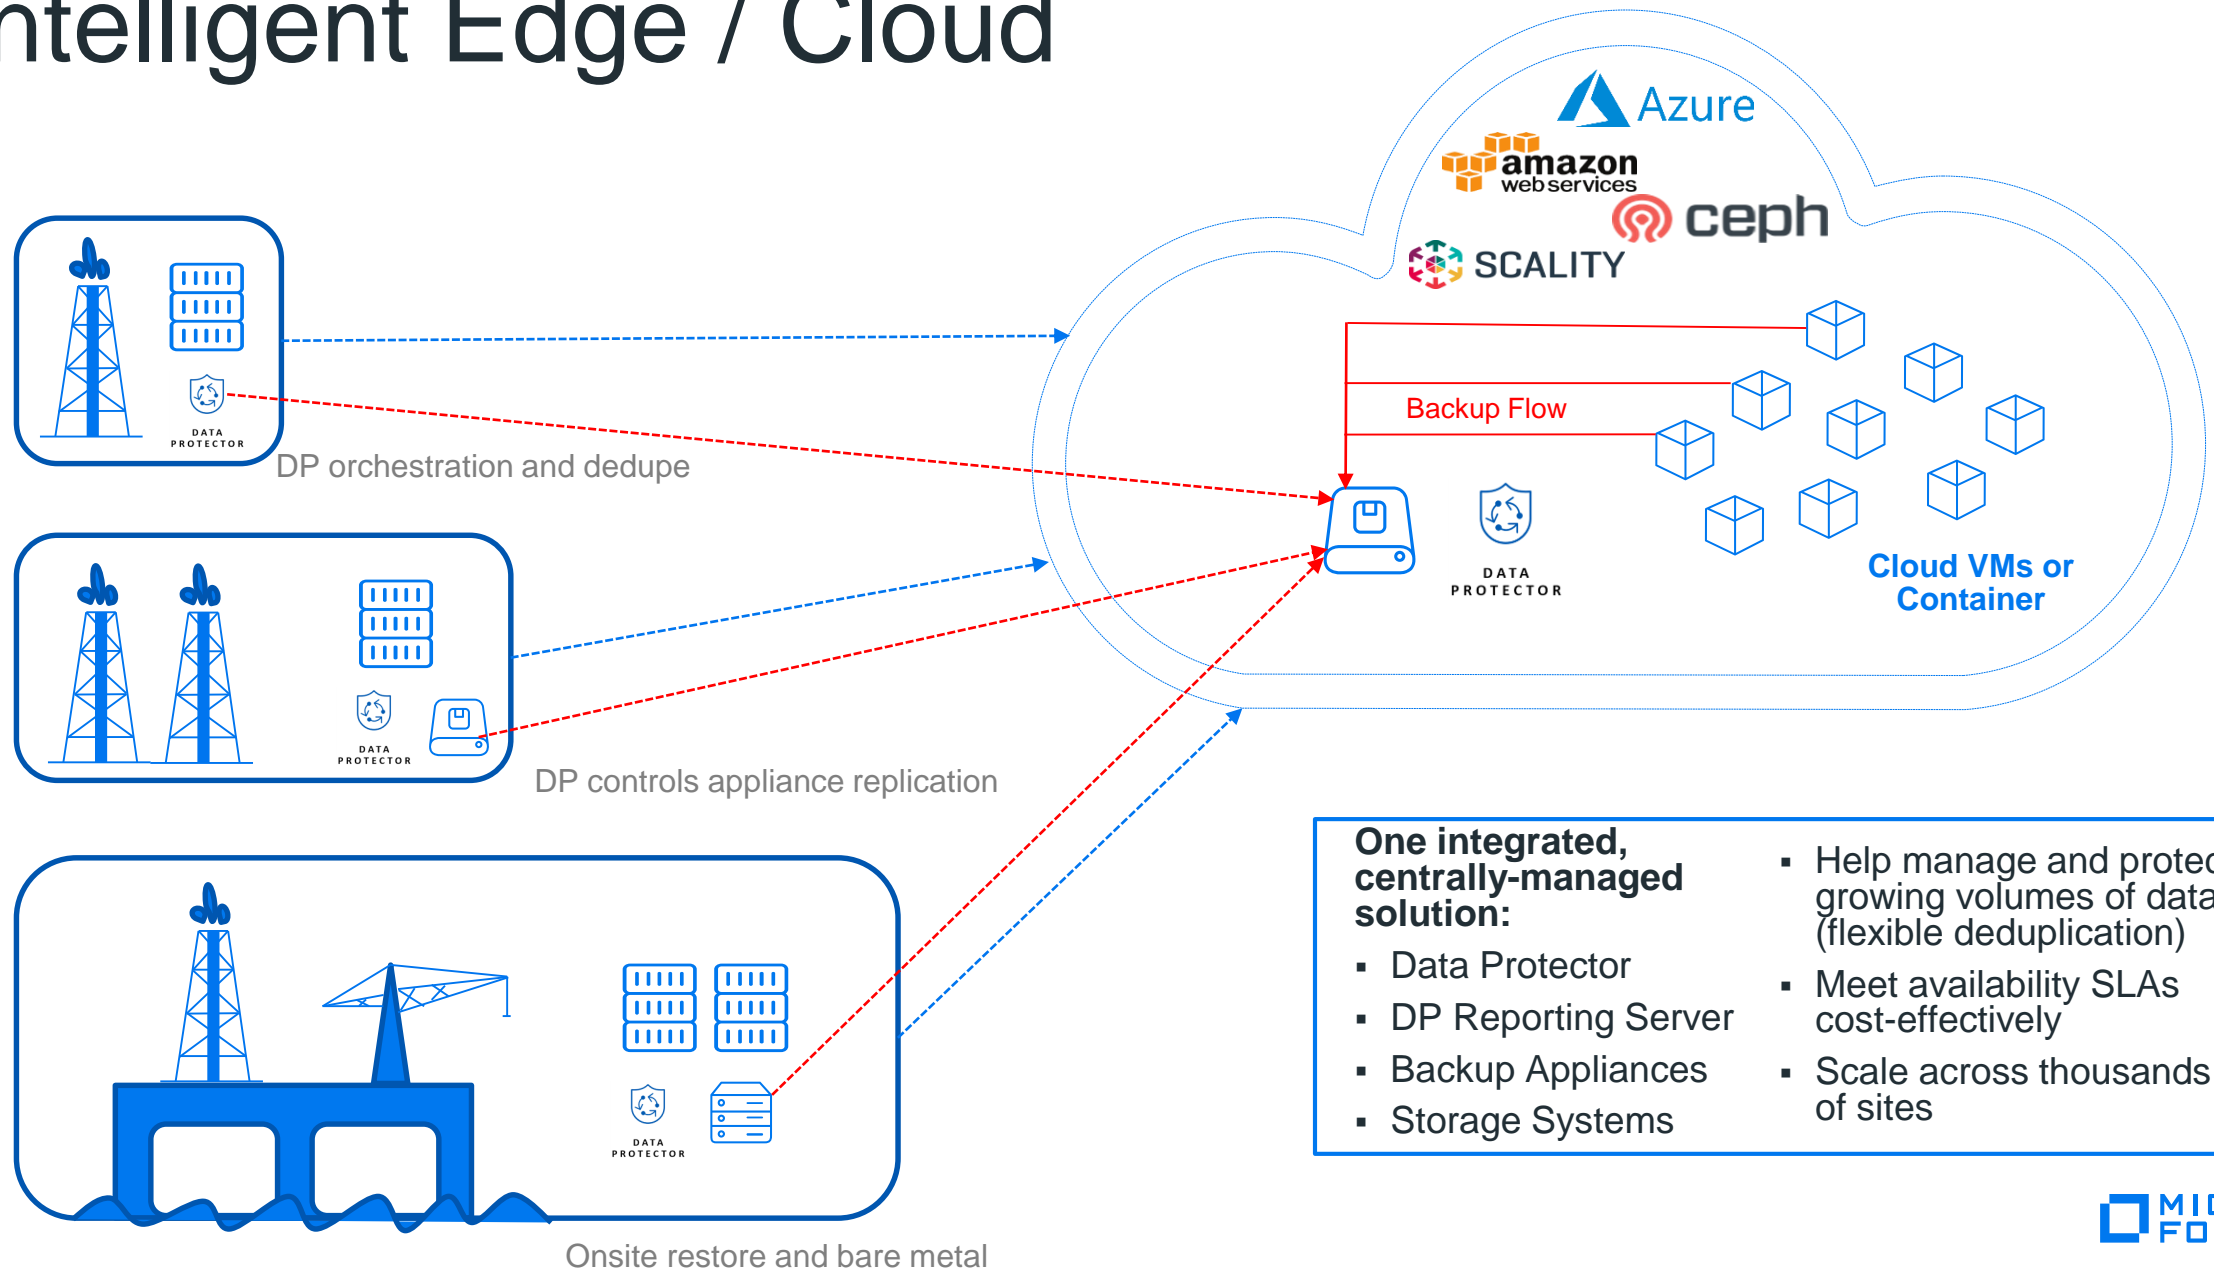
ntelligent Edge / Cloud

Azure

amazon web services

ceph

SCALITY

Backup Flow

DATA PROTECTOR

Cloud VMs or Container

DATA PROTECTOR

DP orchestration and dedupe

DATA PROTECTOR

DP controls appliance replication

DATA PROTECTOR

Onsite restore and bare metal

One integrated, centrally-managed solution:
▪ Data Protector
▪ DP Reporting Server
▪ Backup Appliances
▪ Storage Systems

▪ Help manage and protec growing volumes of data (flexible deduplication)
▪ Meet availability SLAs cost-effectively
▪ Scale across thousands of sites

MIC FO